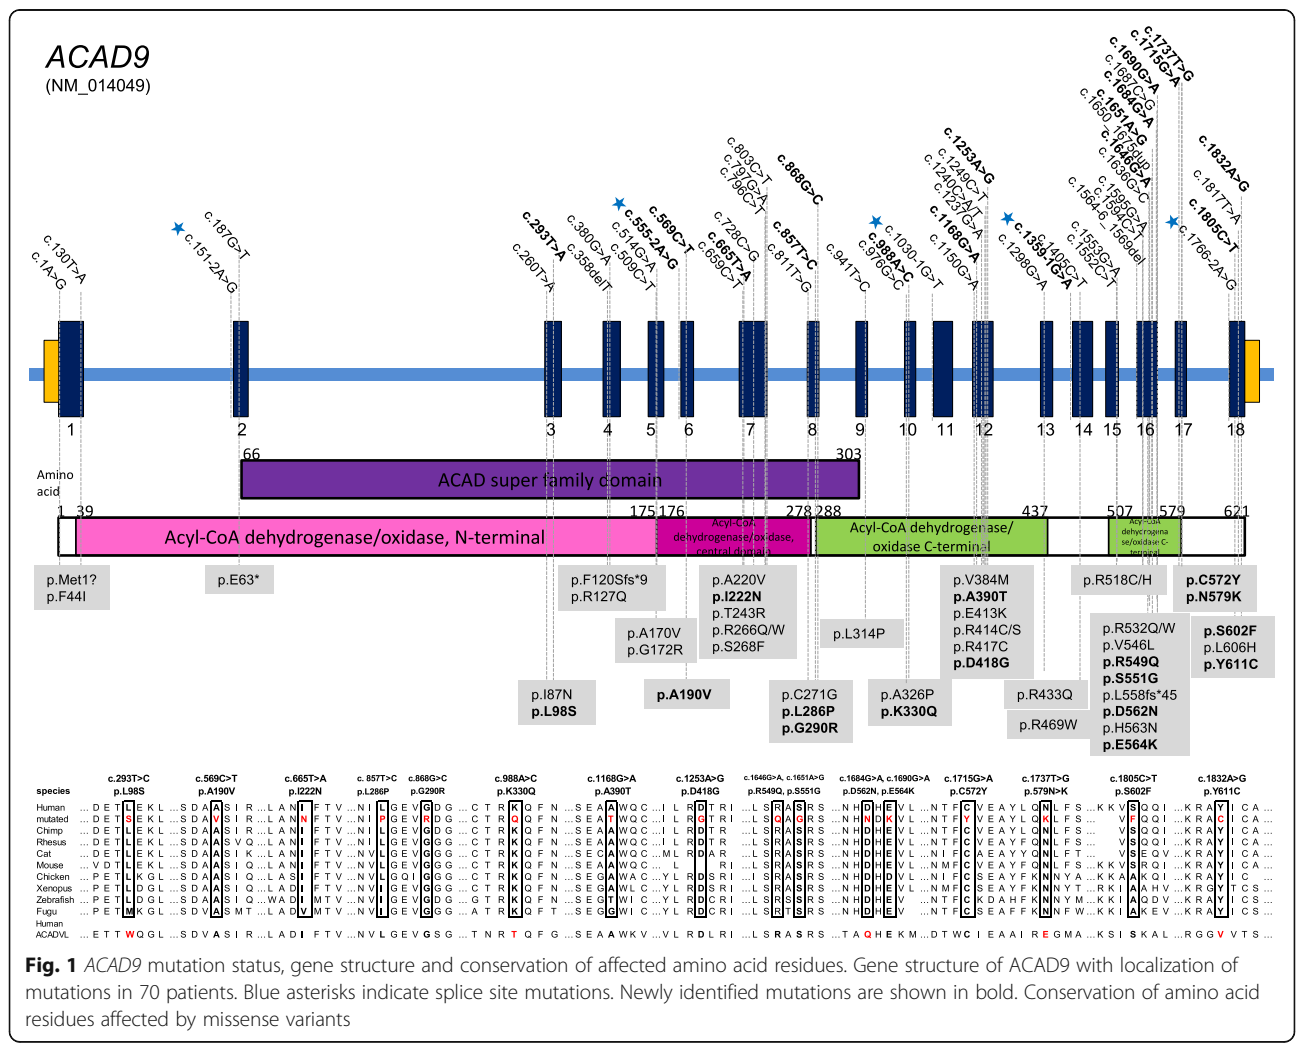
ACAD9
(NM_014049)

c.1A>G
c.130T>A
c.151-2A>G
c.187G>T
c.260T>A
c.293T>A
c.358delT
c.380G>A
c.509C>T
c.514G>A
c.555-2A>G
c.569C>T
c.659C>T
c.665T>A
c.728C>G
c.796C>T
c.797G>A
c.803C>T
c.811T>G
c.857T>C
c.868G>C
c.941T>C
c.976G>C
c.988A>C
c.1030-1G>T
c.1150G>A
c.1168G>A
c.1237G>A
c.1240C>T
c.1249C>T
c.1253A>G
c.1298G>A
c.1355-1G>A
c.1405C>T
c.1552C>T
c.1553G>A
c.1564-6_1569del
c.1594C>T
c.1595G>A
c.1636G>C
c.1646G>A
c.1650_1675dup
c.1651A>G
c.1664G>A
c.1687C>G
c.1690G>A
c.1715G>A
c.1737T>G
c.1766-2A>G
c.1805C>T
c.1817T>A
c.1832A>G

1 2 3 4 5 6 7 8 9 10 11 12 13 14 15 16 17 18

Amino acid
66
303
ACAD super family domain
1 39
175 176
278 288
437
507
579
621
Acyl-CoA dehydrogenase/oxidase, N-terminal
Acyl-CoA dehydrogenase/oxidase, central domain
Acyl-CoA dehydrogenase/ oxidase C-terminal
Acyl-CoA dehydrogenase/oxidase C-terminal

p.Met1?
p.F44I
p.E63*
p.I87N
p.L98S
p.F120Sfs*9
p.R127Q
p.A170V
p.G172R
p.A190V
p.A220V
p.I222N
p.T243R
p.R266Q/W
p.S268F
p.C271G
p.L286P
p.G290R
p.L314P
p.A326P
p.K330Q
p.V384M
p.A390T
p.E413K
p.R414C/S
p.R417C
p.D418G
p.R433Q
p.R469W
p.R518C/H
p.R532Q/W
p.V546L
p.R549Q
p.S551G
p.L558fs*45
p.D562N
p.H563N
p.E564K
p.C572Y
p.N579K
p.S602F
p.L606H
p.Y611C

species
c.293T>C p.L98S
c.569C>T p.A190V
c.665T>A p.I222N
c.857T>C p.L286P
c.868G>C p.G290R
c.988A>C p.K330Q
c.1168G>A p.A390T
c.1253A>G p.D418G
c.1646G>A, c.1651A>G p.R549Q, p.S551G
c.1684G>A, c.1690G>A p.D562N, p.E564K
c.1715G>A p.C572Y
c.1737T>G p.579N>K
c.1805C>T p.S602F
c.1832A>G p.Y611C

Human ...DETLEKL...SDAASIR...LANIFTV...NILGEVGDG...CTRKQFN...SEAAWQC...ILRDTRI...LSRASRS...NHDHEVL...NTFCVEAYLQNLFS...KKVSQQI...KRAYICA...
mutated ...DETSEKL...SDAVSIR...LANNFTV...NIPGEVRDG...CTRQQFN...SEATWQC...ILRGTRI...LSQAGRS...NHNDKVL...NTFYVEAYLQKLFS...VFQQI...KRACICA...
Chimp ...DETLEKL...SDAASIR...LANIFTV...NILGEVGDG...CTRKQFN...SEAAWQC...ILRDTRI...LSRASRS...NHDHEVL...NTFCVEAYLQNLFS...VSQQI...KRAYICA...
Rhesus ...DETLEKL...SDAASVQ...LANIFTV...NILGEVGDG...CTRKQFN...SEAAWQC...ILRDTRI...LSRASRS...NHDHEVL...NTFCVEAYFQNLFS...VSQQI...KRAYICA...
Cat ...DETLEKL...SDAASIK...LANIFTV...NVLGEVGGG...CTRKQFN...SECAWQC...MLRDAR...LSRASRS...NHDHEVL...NTFCAEAYYQNLFT...VSEQV...KRAYICA...
Mouse ...VDTLEKL...SDAASIQ...LASIFTV...NVLGEVGGG...CTRKQFN...SEGAWQC...ILRDTRI...LSRASRS...NHDHEVL...NMFCVEAYFQNLFS...KKVSRQI...KRAYICA...
Chicken ...PETLKGL...SDAASIQ...LANIFTV...NVLGQIGGG...CTRKQFN...SEGAWAC...YLRDSRI...LSRASRS...NHDHDVL...NTFCSEAYFKNNYA...KKAAKQI...KRAYI...
Xenopus ...PETLDGL...SDAASIQ...LADIFTV...NVIGEVGGG...CTRKQFN...SEGAWLC...YLRDSRI...LSRASRS...NHDHEVL...NMFCSEAYFKNNYT...RKIAAHV...KRGYTCS...
Zebrafish ...PETLDGL...SDAASIQ...WADIMTV...NVIGEVGDG...GTRKQFN...SEGTWIC...YLRDCRI...LSRSSRS...NHDHEV...NTFCKDAHFKNNYM...KKIAQDV...KRAYICS...
Fugu ...PETMKGL...SDVASMT...LADVMTV...NVLGEVGGG...ATRKQFT...SEGGWIC...YLRDCRI...LSRTSRS...NHDHEV...NTFCSEAYFKNFW...KKISAKEV...KRAYICS...
Human ACADVL ...ETTWQGL...SDVASIR...LADIFTV...NVLGEVGSG...TNRTQFG...SEAAWKV...VLRDLRI...LSRASRS...TAQHEKM...DTWCIEAAIEGMA...KSISKAL...RGGVVTS...

Fig. 1 ACAD9 mutation status, gene structure and conservation of affected amino acid residues. Gene structure of ACAD9 with localization of mutations in 70 patients. Blue asterisks indicate splice site mutations. Newly identified mutations are shown in bold. Conservation of amino acid residues affected by missense variants